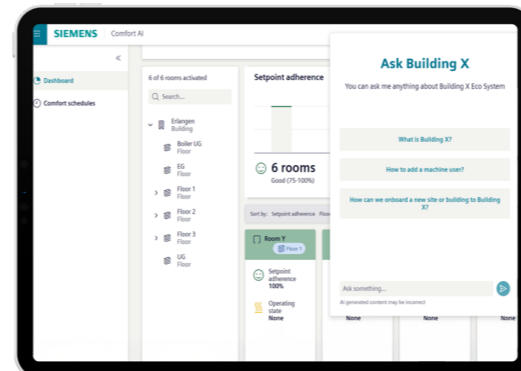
SIEMENS Comfort AI

«

Dashboard

Comfort schedules

6 of 6 rooms activated

Search...

Erlangen
Building

Boiler UG
Floor

EG
Floor

Floor 1
Floor

Floor 2
Floor

Floor 3
Floor

UG
Floor

Setpoint adherence

6 rooms
Good (75-100%)

Sort by: Setpoint adherence Floor

Room Y
Floor 1

Setpoint adherence
100%

Operating state
None

None

None

None

Ask Building X

You can ask me anything about Building X Eco System

What is Building X?

How to add a machine user?

How can we onboard a new site or building to Building X?

Ask something...

AI generated content may be incorrect